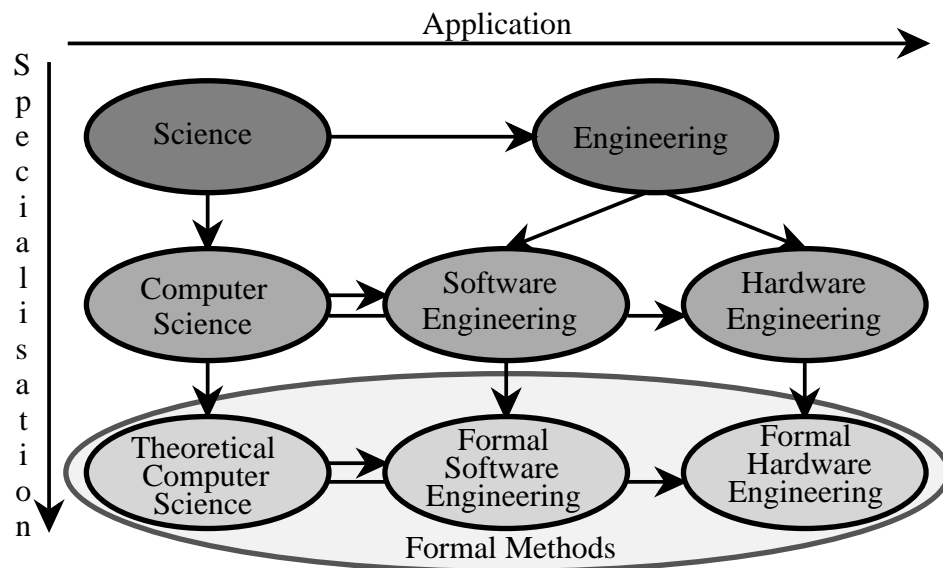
Application

Specialisation

Science

Engineering

Computer Science

Software Engineering

Hardware Engineering

Theoretical Computer Science

Formal Software Engineering

Formal Hardware Engineering

Formal Methods